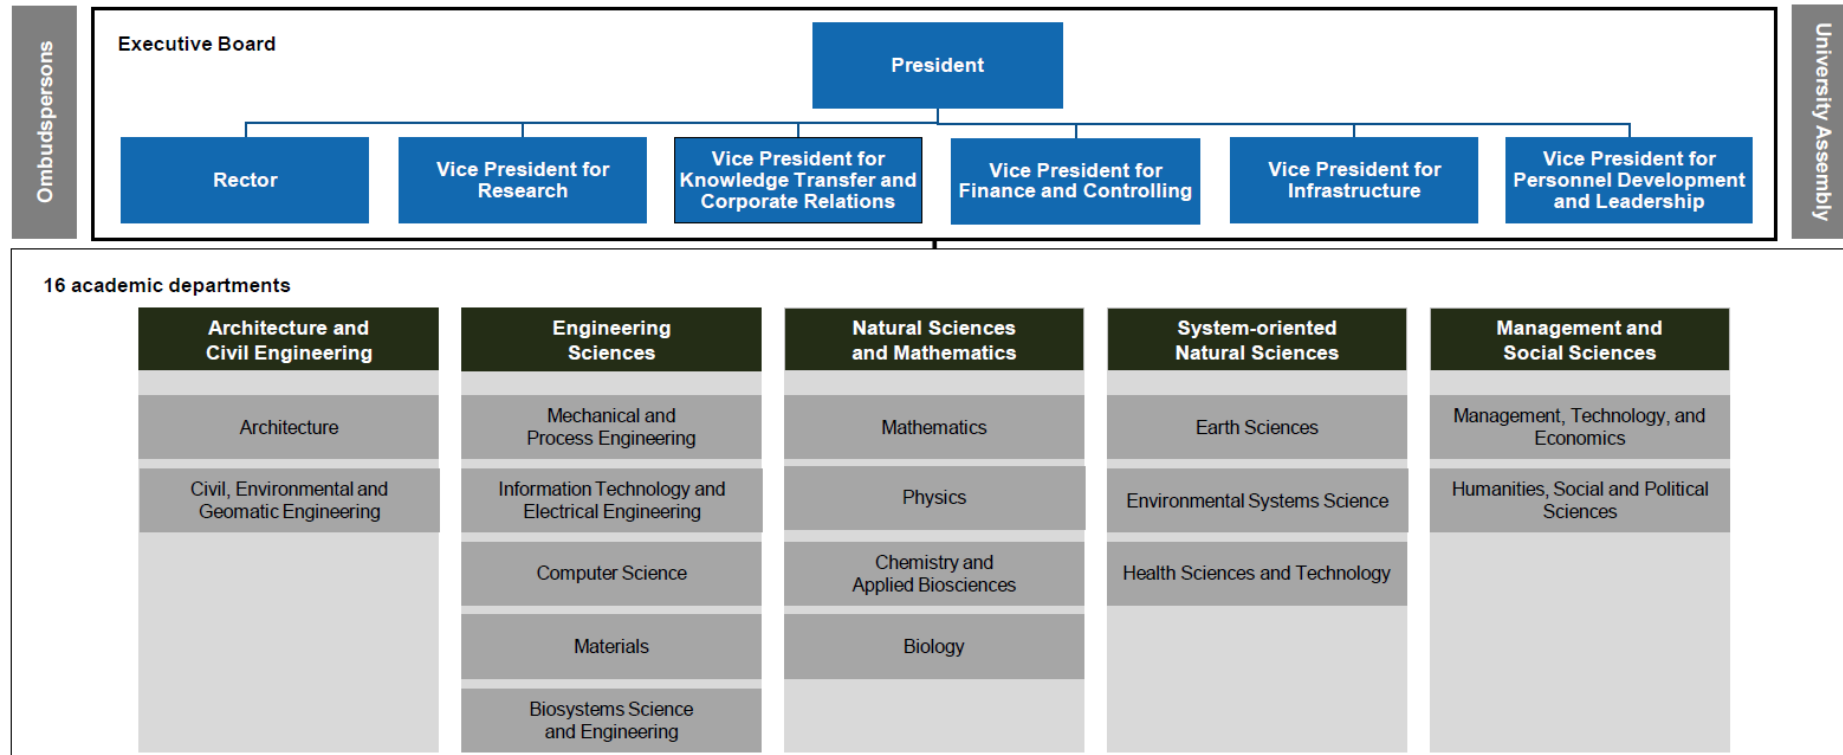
Ombudspersons

Executive Board

President

Rector

Vice President for Research

Vice President for Knowledge Transfer and Corporate Relations

Vice President for Finance and Controlling

Vice President for Infrastructure

Vice President for Personnel Development and Leadership

University Assembly

16 academic departments

Architecture and Civil Engineering

Architecture

Civil, Environmental and Geomatic Engineering

Engineering Sciences

Mechanical and Process Engineering

Information Technology and Electrical Engineering

Computer Science

Materials

Biosystems Science and Engineering

Natural Sciences and Mathematics

Mathematics

Physics

Chemistry and Applied Biosciences

Biology

System-oriented Natural Sciences

Earth Sciences

Environmental Systems Science

Health Sciences and Technology

Management and Social Sciences

Management, Technology, and Economics

Humanities, Social and Political Sciences